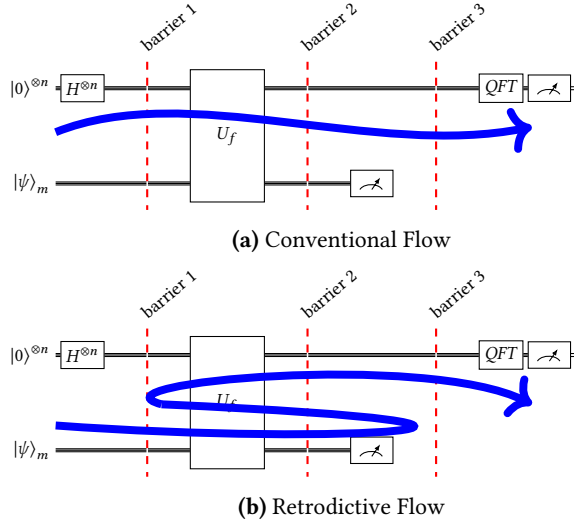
barrier 1
barrier 2
barrier 3
$|0\rangle^{\otimes n}$
$H^{\otimes n}$
$U_f$
$QFT$
$|\psi\rangle_m$

**(a)** Conventional Flow

barrier 1
barrier 2
barrier 3
$|0\rangle^{\otimes n}$
$H^{\otimes n}$
$U_f$
$QFT$
$|\psi\rangle_m$

**(b)** Retrodictive Flow